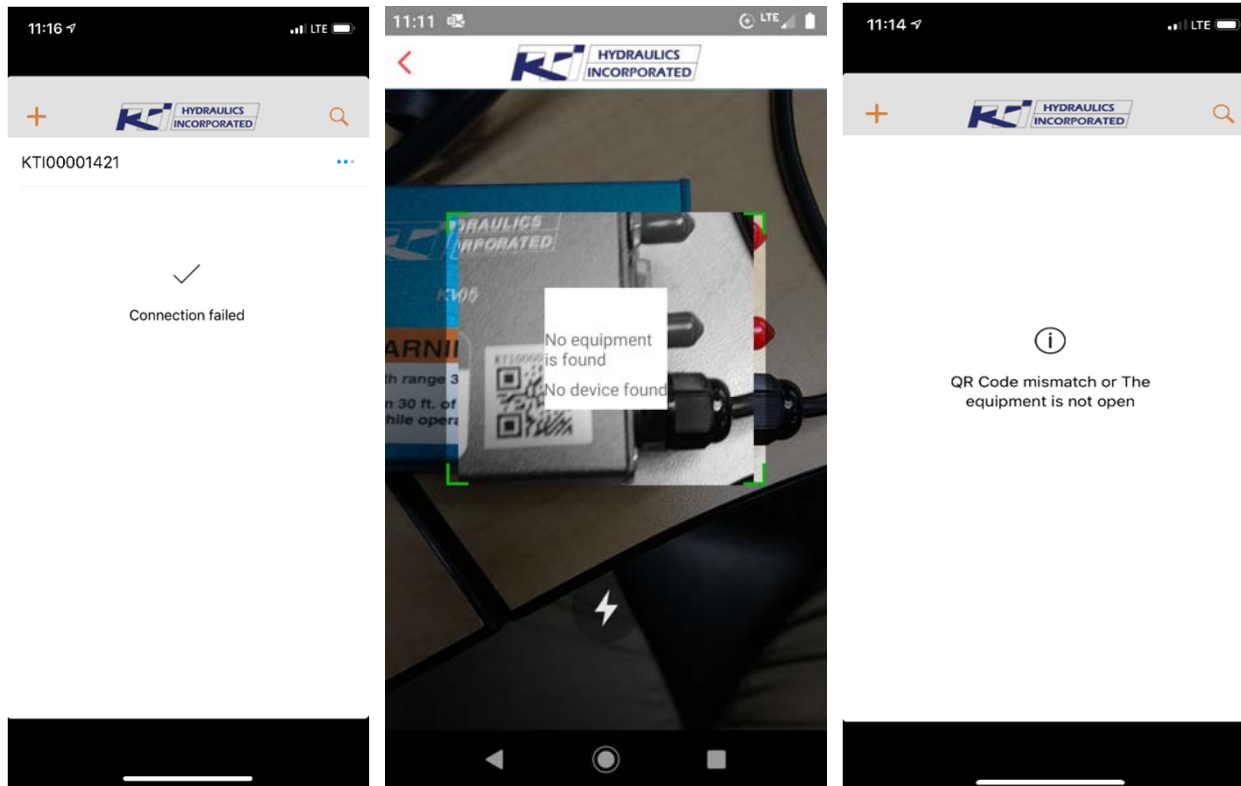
11:16 LTE

KTI HYDRAULICS INCORPORATED

KTI00001421

Connection failed

11:11 LTE

KTI HYDRAULICS INCORPORATED

HYDRAULICS INCORPORATED

KV05

ARNI
th range 3
n 30 ft. of
hile opera

No equipment is found

No device found

11:14 LTE

KTI HYDRAULICS INCORPORATED

QR Code mismatch or The equipment is not open